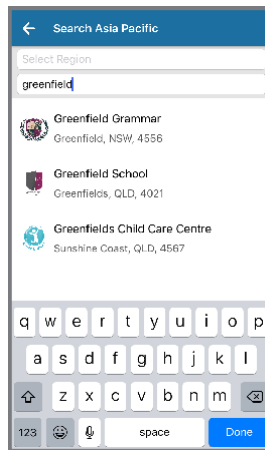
Search Asia Pacific

Select Region

greenfield

Greenfield Grammar
Greenfield, NSW, 4556

Greenfield School
Greenfields, QLD, 4021

Greenfields Child Care Centre
Sunshine Coast, QLD, 4567

q w e r t y u i o p
a s d f g h j k l
z x c v b n m
123 space Done